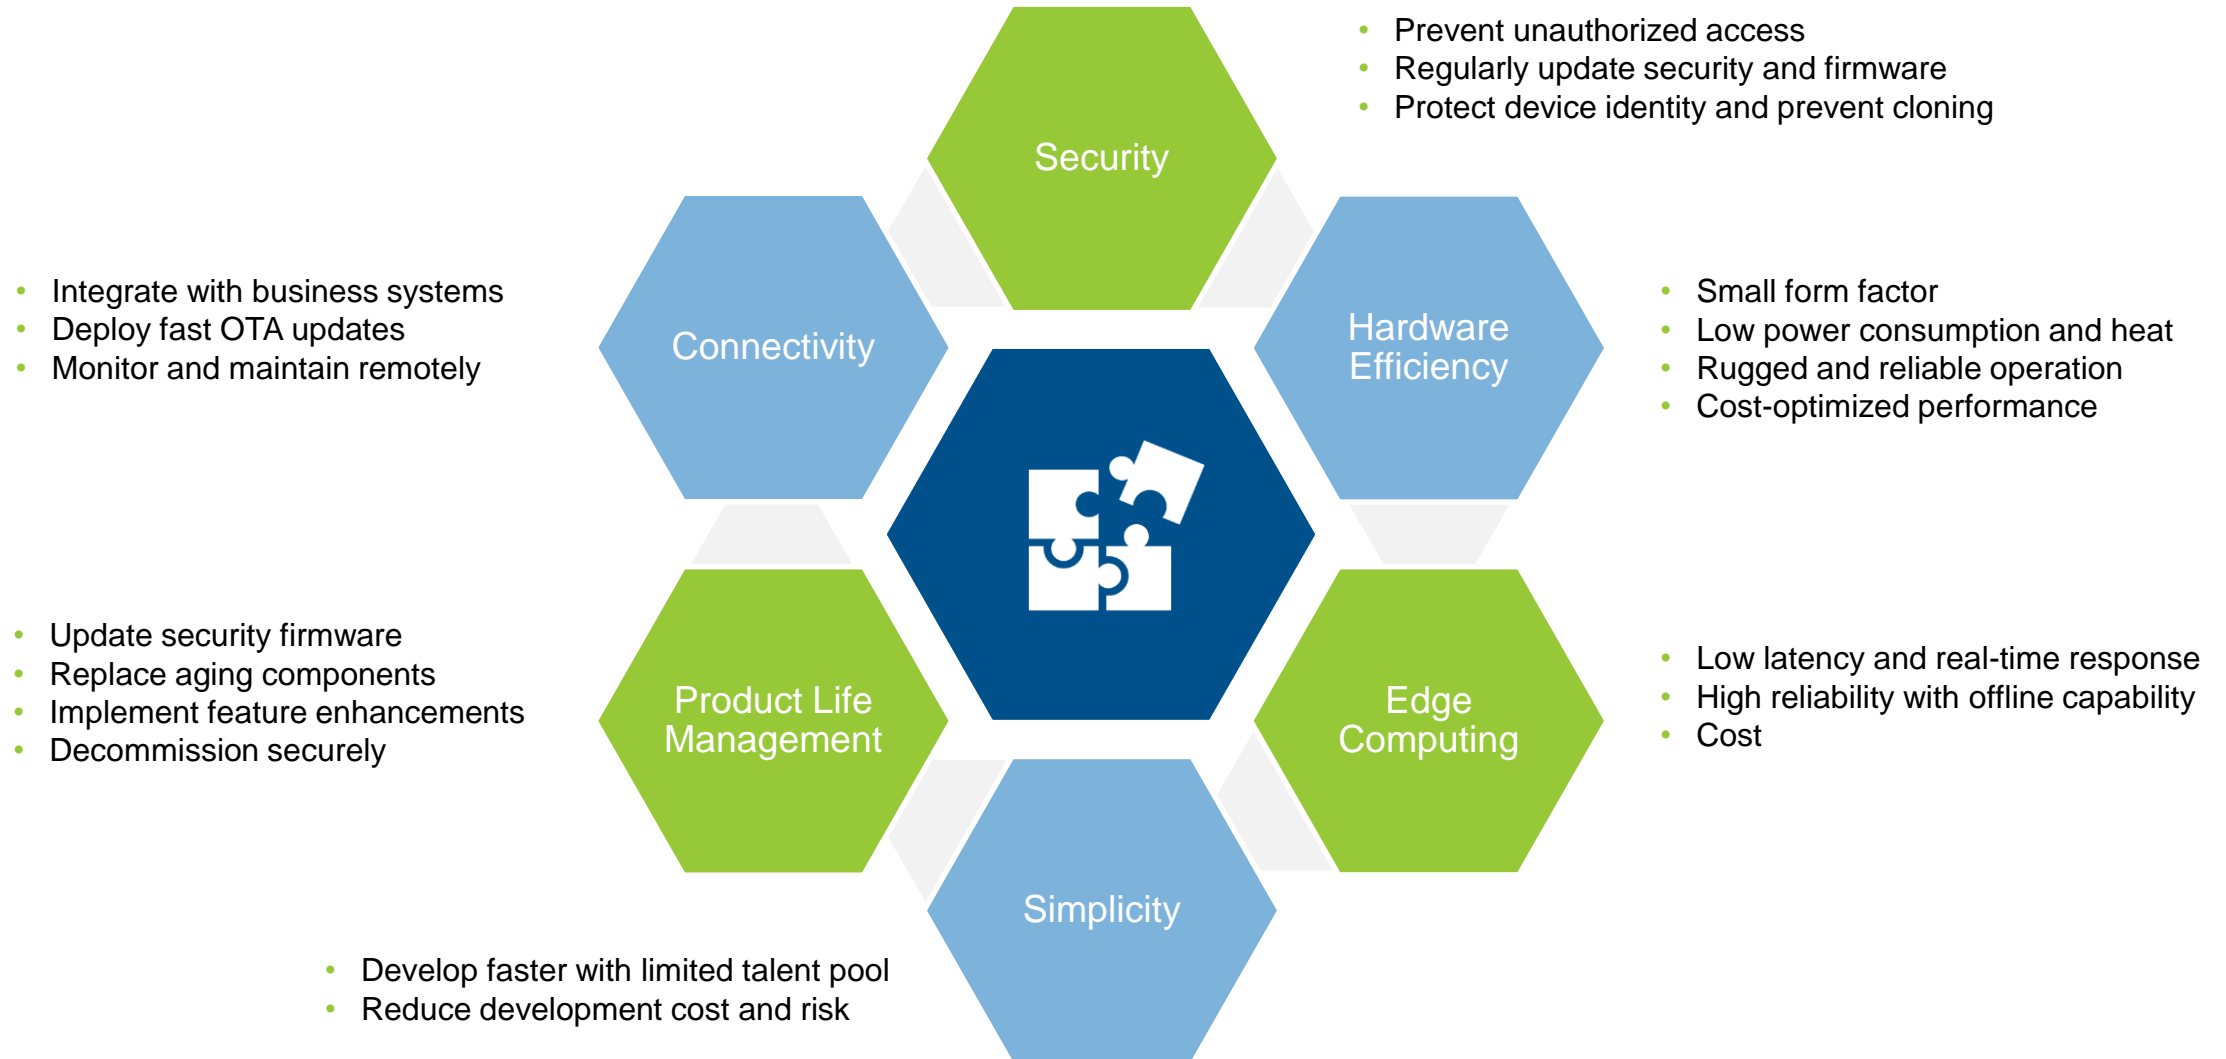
Security

- Prevent unauthorized access
- Regularly update security and firmware
- Protect device identity and prevent cloning

- Integrate with business systems
- Deploy fast OTA updates
- Monitor and maintain remotely

Connectivity

Hardware Efficiency

- Small form factor
- Low power consumption and heat
- Rugged and reliable operation
- Cost-optimized performance

- Update security firmware
- Replace aging components
- Implement feature enhancements
- Decommission securely

Product Life Management

Edge Computing

- Low latency and real-time response
- High reliability with offline capability
- Cost

Simplicity

- Develop faster with limited talent pool
- Reduce development cost and risk